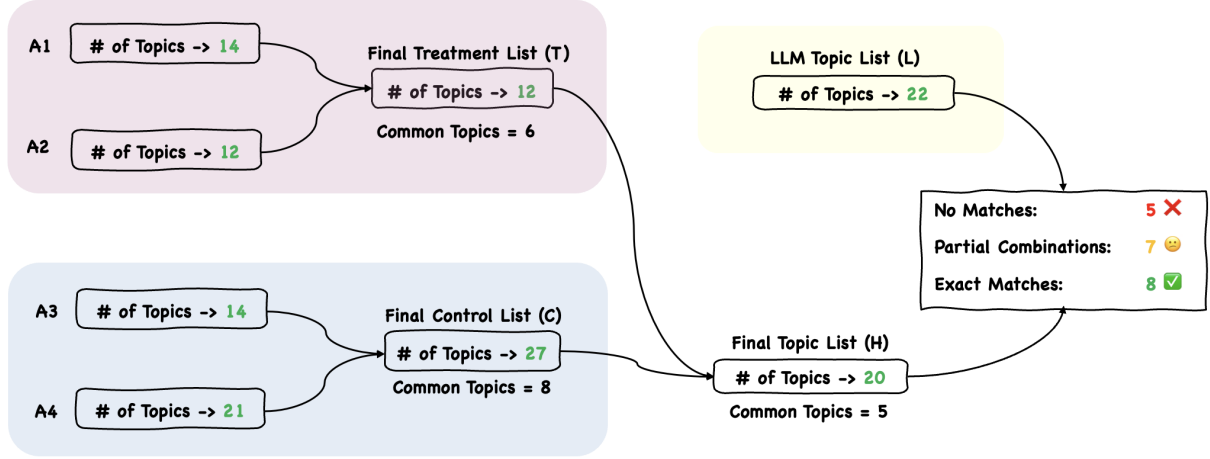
A1 # of Topics -> 14

A2 # of Topics -> 12

Final Treatment List (T)

# of Topics -> 12

Common Topics = 6

LLM Topic List (L)

# of Topics -> 22

No Matches: 5 ❌

Partial Combinations: 7 😐

Exact Matches: 8 ✅

A3 # of Topics -> 14

A4 # of Topics -> 21

Final Control List (C)

# of Topics -> 27

Common Topics = 8

Final Topic List (H)

# of Topics -> 20

Common Topics = 5